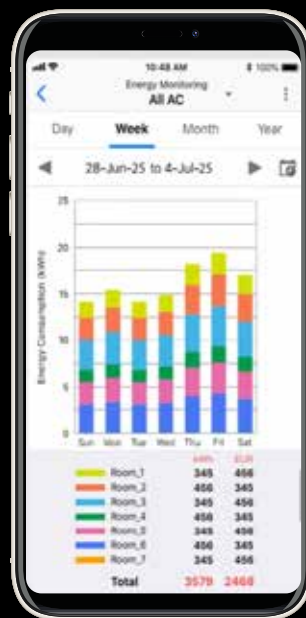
10:48 AM

100%

Energy Monitoring

All AC

Day

Week

Month

Year

28-Jun-25 to 4-Jul-25

25

20

15

10

5

0

Energy Consumption (kWh)

Sun

Mon

Tue

Wed

Thu

Fri

Sat

| | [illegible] | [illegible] |
|---|---|---|
| Room_1 | 345 | 456 |
| Room_2 | 456 | 345 |
| Room_3 | 345 | 456 |
| Room_4 | 456 | 345 |
| Room_5 | 345 | 456 |
| Room_6 | 456 | 345 |
| Room_7 | 345 | 456 |
| Total | 3579 | 2468 |